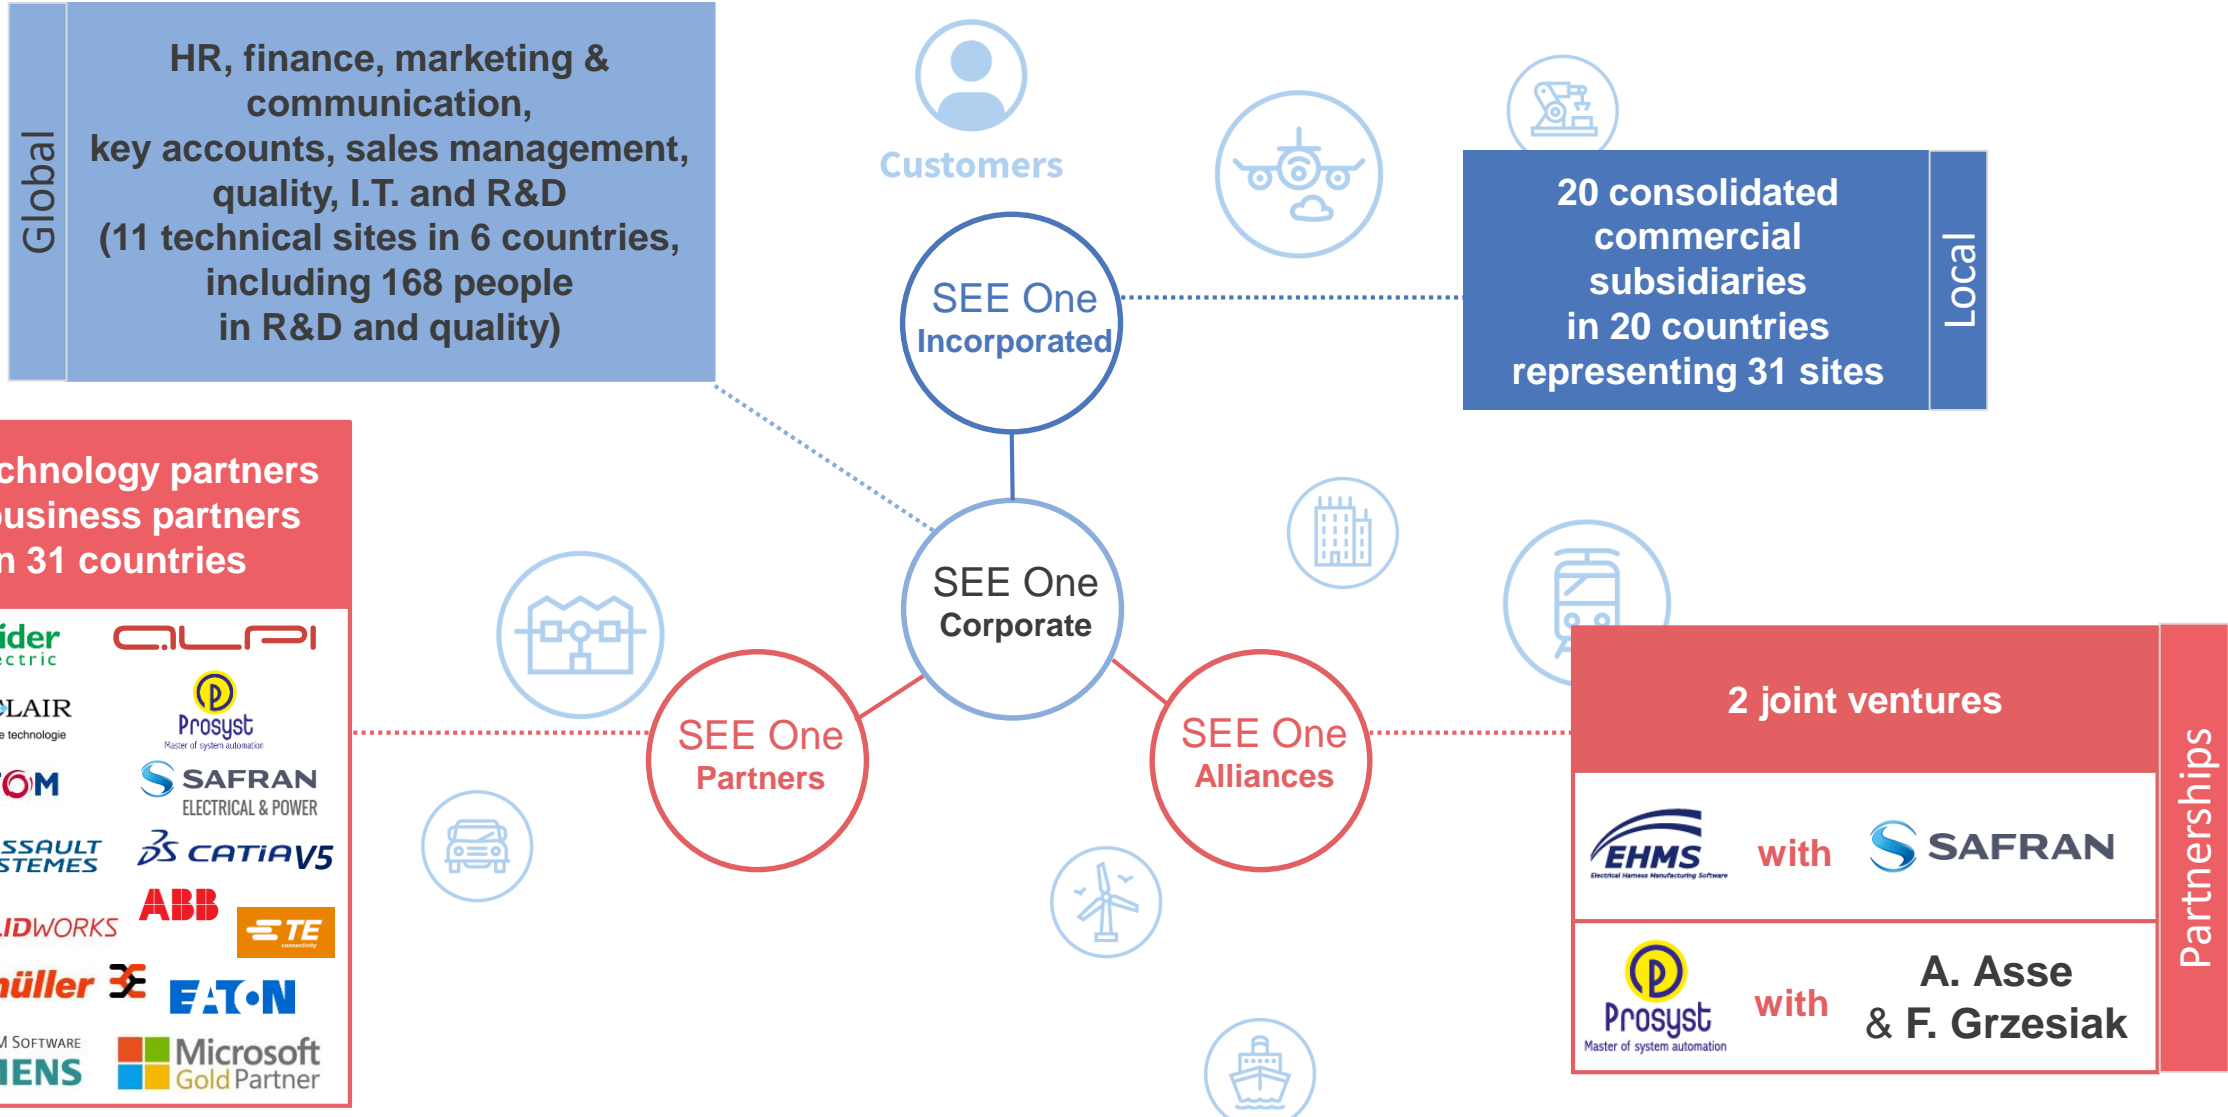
Global

HR, finance, marketing & communication,
key accounts, sales management, quality, I.T. and R&D
(11 technical sites in 6 countries, including 168 people
in R&D and quality)

Customers

SEE One
Incorporated

20 consolidated commercial subsidiaries
in 20 countries
representing 31 sites

Local

chnology partners
business partners
n 31 countries

ider
ectric

ALPI

LAIR
e technologie

Prosyst
Master of system automation

OM

SAFRAN
ELECTRICAL & POWER

SSAULT
STEMES

CATIA V5

ABB

IDWORKS

TE
connectivity

üller

EATON

M SOFTWARE
IENS

Microsoft
Gold Partner

SEE One
Corporate

SEE One
Partners

SEE One
Alliances

2 joint ventures

Partnerships

EHMS
Electrical Harness Manufacturing Software

with

SAFRAN

Prosyst
Master of system automation

with

A. Asse
& F. Grzesiak